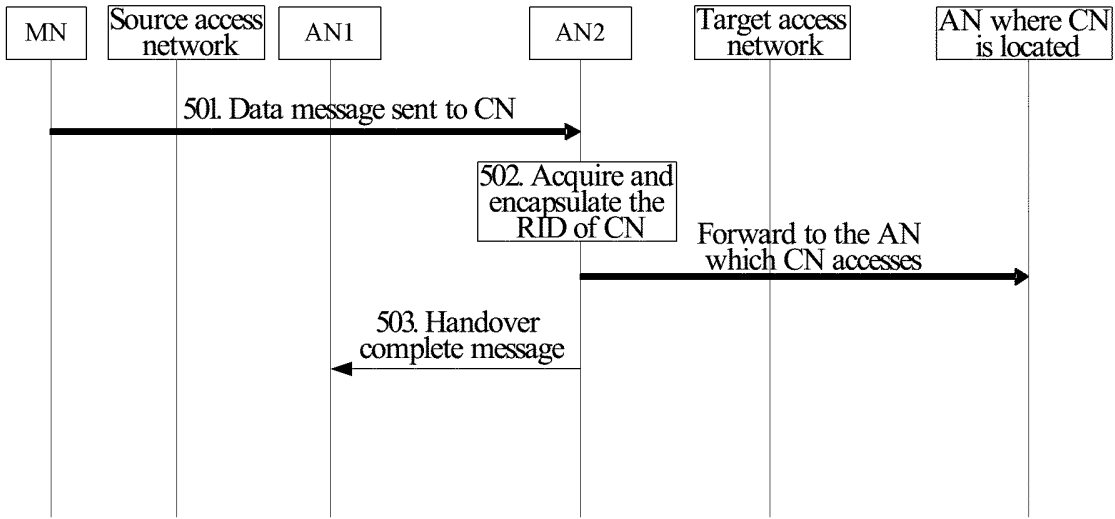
MN

Source access network

AN1

AN2

Target access network

AN where CN is located

501. Data message sent to CN

502. Acquire and encapsulate the RID of CN

Forward to the AN which CN accesses

503. Handover complete message